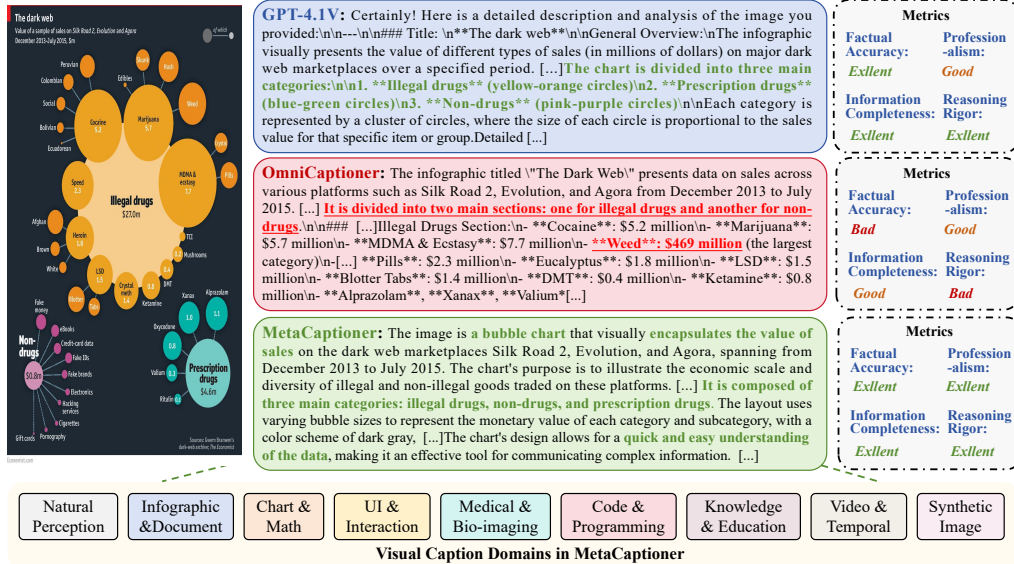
The dark web

Value of a sample of sales on Silk Road 2, Evolution and Agora December 2013-July 2015, $m

Peruvian
Colombian
Social
Bolivian
Ecuadorean
Cocaine 5.2
Edibles
Skunk
Hash
Marijuana 5.7
Weed
Speed 2.3
Illegal drugs $27.0m
MDMA & ecstasy 7.7
Pills
Afghan
Brown
White
Heroin 1.8
LSD 1.5
Blotter
Tabs
Crystal meth 1.0
Ketamine
DMT
Mushrooms
Fake money
eBooks
Credit-card data
Fake IDs
Fake brands
Non-drugs $0.8m
Electronics
Hacking services
Cigarettes
Gift cards
Pornography
Xanax
Alprazolam
Oxycodone
Valium
Prescription drugs $4.6m
Ritalin

GPT-4.1V: Certainly! Here is a detailed description and analysis of the image you provided:\n\n---\n\n### Title: \n**The dark web**\n\nGeneral Overview:\nThe infographic visually presents the value of different types of sales (in millions of dollars) on major dark web marketplaces over a specified period. [...]The chart is divided into three main categories:\n\n1. **Illegal drugs** (yellow-orange circles)\n2. **Prescription drugs** (blue-green circles)\n3. **Non-drugs** (pink-purple circles)\n\nEach category is represented by a cluster of circles, where the size of each circle is proportional to the sales value for that specific item or group.Detailed [...]

Metrics
Factual Accuracy: Exllent
Profession-alism: Good
Information Completeness: Exllent
Reasoning Rigor: Exllent

OmniCaptioner: The infographic titled \"The Dark Web\" presents data on sales across various platforms such as Silk Road 2, Evolution, and Agora from December 2013 to July 2015. [...] It is divided into two main sections: one for illegal drugs and another for non-drugs.\n\n### [...]Illegal Drugs Section:\n- **Cocaine**: $5.2 million\n- **Marijuana**: $5.7 million\n- **MDMA & Ecstasy**: $7.7 million\n- **Weed**: $469 million (the largest category)\n-[...] **Pills**: $2.3 million\n- **Eucalyptus**: $1.8 million\n- **LSD**: $1.5 million\n- **Blotter Tabs**: $1.4 million\n- **DMT**: $0.4 million\n- **Ketamine**: $0.8 million\n- **Alprazolam**, **Xanax**, **Valium*[...]

Metrics
Factual Accuracy: Bad
Profession-alism: Good
Information Completeness: Good
Reasoning Rigor: Bad

MetaCaptioner: The image is a bubble chart that visually encapsulates the value of sales on the dark web marketplaces Silk Road 2, Evolution, and Agora, spanning from December 2013 to July 2015. The chart's purpose is to illustrate the economic scale and diversity of illegal and non-illegal goods traded on these platforms. [...] It is composed of three main categories: illegal drugs, non-drugs, and prescription drugs. The layout uses varying bubble sizes to represent the monetary value of each category and subcategory, with a color scheme of dark gray, [...]The chart's design allows for a quick and easy understanding of the data, making it an effective tool for communicating complex information. [...]

Metrics
Factual Accuracy: Exllent
Profession-alism: Exllent
Information Completeness: Exllent
Reasoning Rigor: Exllent

Natural Perception
Infographic &Document
Chart & Math
UI & Interaction
Medical & Bio-imaging
Code & Programming
Knowledge & Education
Video & Temporal
Synthetic Image

Visual Caption Domains in MetaCaptioner